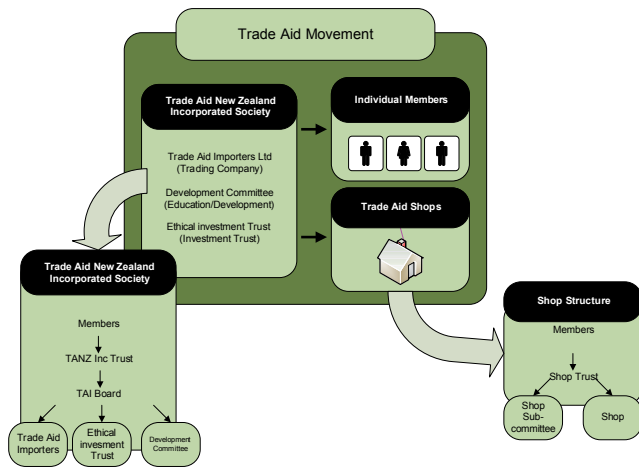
Trade Aid Movement

Trade Aid New Zealand Incorporated Society

Trade Aid Importers Ltd
(Trading Company)

Development Committee
(Education/Development)

Ethical investment Trust
(Investment Trust)

Individual Members

Trade Aid Shops

Trade Aid New Zealand Incorporated Society

Members

TANZ Inc Trust

TAI Board

Trade Aid Importers

Ethical invesment Trust

Development Committee

Shop Structure

Members

Shop Trust

Shop Sub-committee

Shop